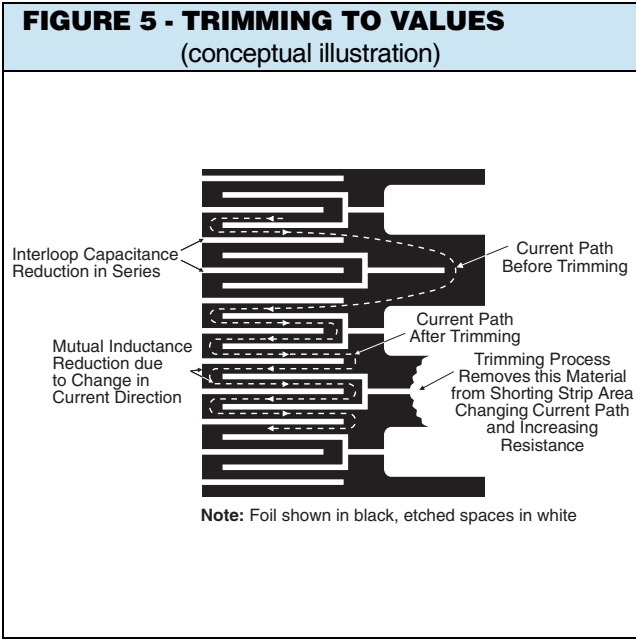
FIGURE 5 - TRIMMING TO VALUES
(conceptual illustration)

Interloop Capacitance Reduction in Series

Current Path Before Trimming

Current Path After Trimming

Mutual Inductance Reduction due to Change in Current Direction

Trimming Process Removes this Material from Shorting Strip Area Changing Current Path and Increasing Resistance

Note: Foil shown in black, etched spaces in white